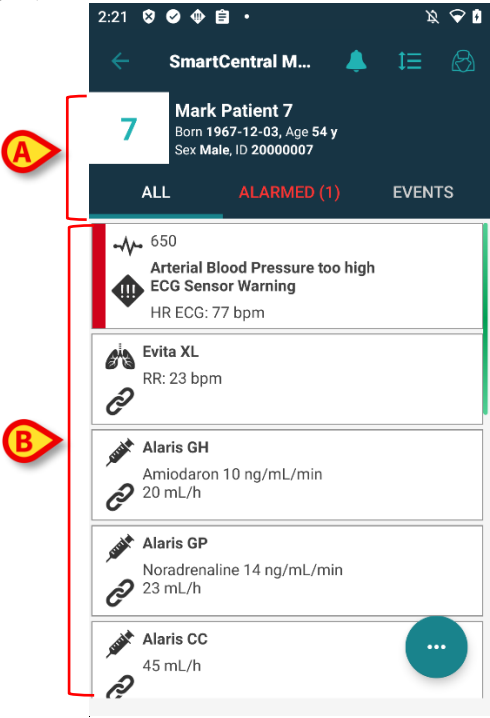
2:21

SmartCentral M...

7

Mark Patient 7
Born **1967-12-03**, Age **54 y**
Sex **Male**, ID **20000007**

A

ALL ALARMED (1) EVENTS

650
Arterial Blood Pressure too high
ECG Sensor Warning
HR ECG: 77 bpm

Evita XL
RR: 23 bpm

B

Alaris GH
Amiodaron 10 ng/mL/min
20 mL/h

Alaris GP
Noradrenaline 14 ng/mL/min
23 mL/h

Alaris CC
45 mL/h

...